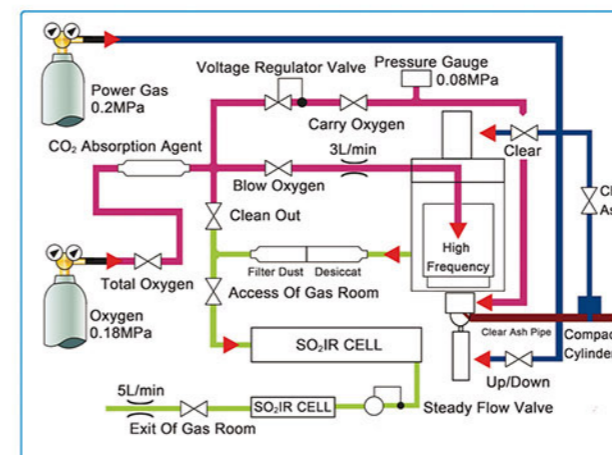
Power Gas
0.2MPa

Voltage Regulator Valve

Pressure Gauge
0.08MPa

Carry Oxygen

Clear

$CO_2$ Absorption Agent

3L/min

Blow Oxygen

Cl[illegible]
As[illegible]

Clean Out

High Frequency

Filter Dust

Desiccat

Total Oxygen

Access Of Gas Room

Oxygen
0.18MPa

$SO_2$IR CELL

Clear Ash Pipe

Compac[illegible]
Cylinder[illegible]

Up/Down

5L/min

$SO_2$IR CELL

Steady Flow Valve

Exit Of Gas Room